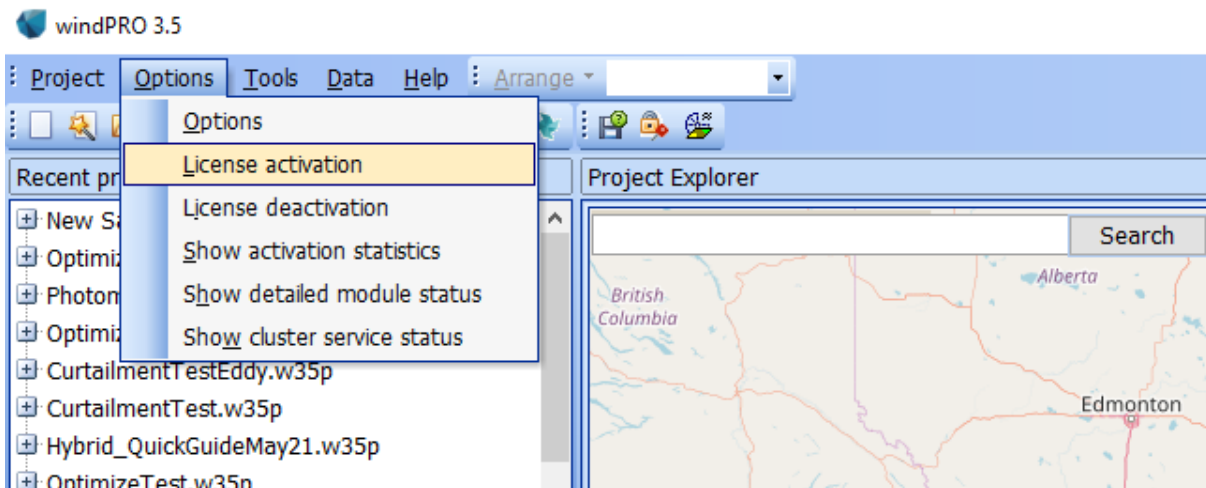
windPRO 3.5

Project Options Tools Data Help Arrange

Options
License activation
License deactivation
Show activation statistics
Show detailed module status
Show cluster service status

Recent pr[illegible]

New Sa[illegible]
Optimiz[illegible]
Photom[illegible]
Optimiz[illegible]
CurtailmentTestEddy.w35p
CurtailmentTest.w35p
Hybrid_QuickGuideMay21.w35p
OptimizeTest.w35p

Project Explorer

Search

British Columbia
Alberta
Edmonton